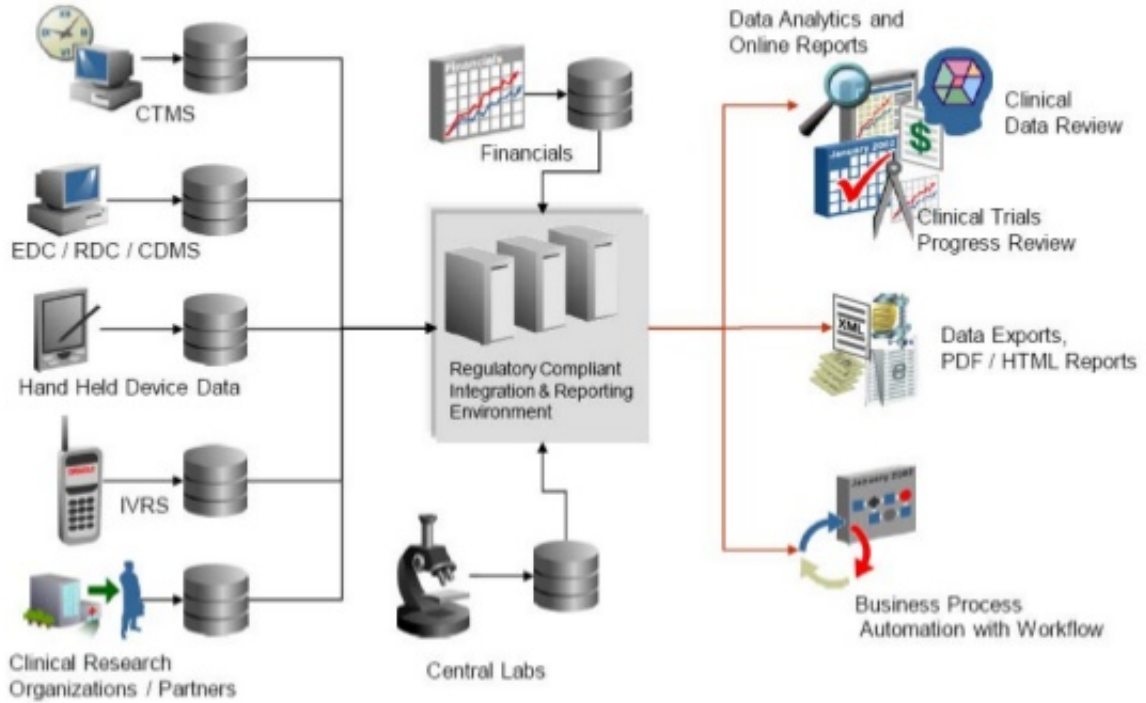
CTMS

EDC / RDC / CDMS

Hand Held Device Data

IVRS

Clinical Research Organizations / Partners

Financials

Regulatory Compliant Integration & Reporting Environment

Central Labs

Data Analytics and Online Reports

Clinical Data Review

Clinical Trials Progress Review

XML

Data Exports, PDF / HTML Reports

Business Process Automation with Workflow